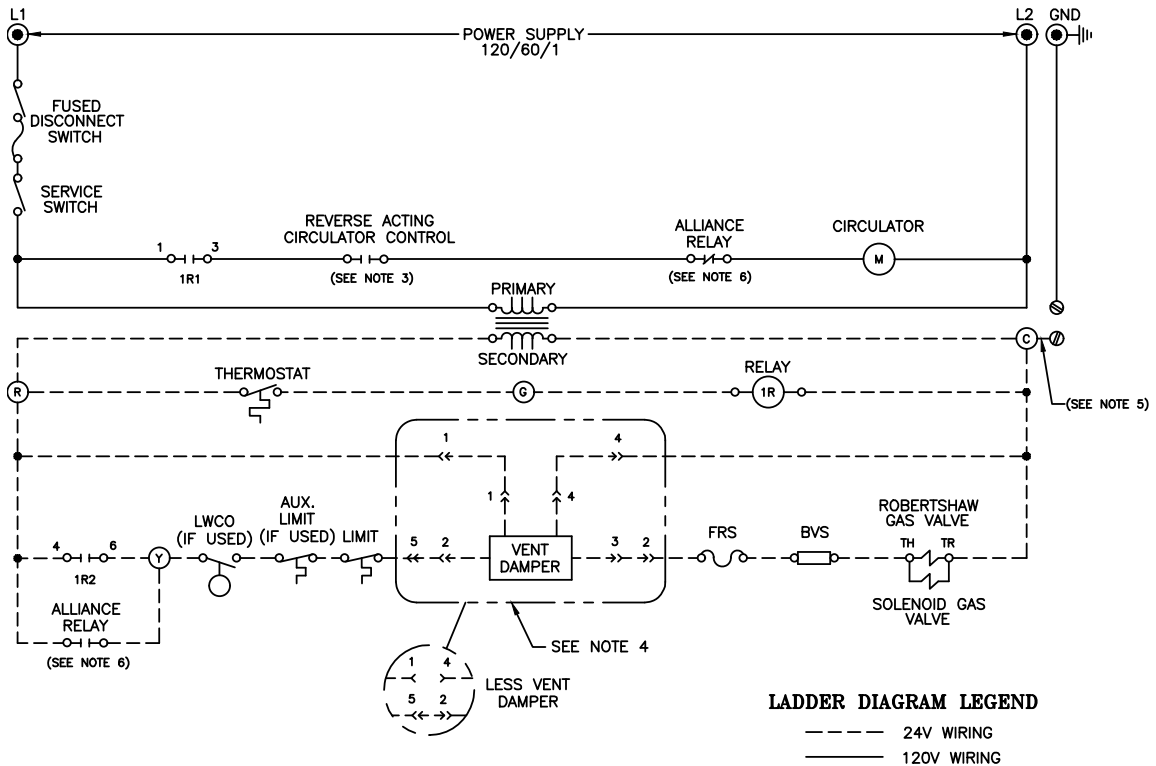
L1

POWER SUPPLY
120/60/1

L2 GND

FUSED
DISCONNECT
SWITCH

SERVICE
SWITCH

1 3
1R1

REVERSE ACTING
CIRCULATOR CONTROL
(SEE NOTE 3)

ALLIANCE
RELAY
(SEE NOTE 6)

CIRCULATOR
M

PRIMARY

SECONDARY

C

R

THERMOSTAT

G

RELAY
1R

(SEE NOTE 5)

1

4

1

4

4 6
1R2

Y

LWCO
(IF USED)

AUX.
LIMIT
(IF USED)

LIMIT

5 2

VENT
DAMPER

3 2

FRS

BVS

ROBERTSHAW
GAS VALVE
TH TR

SOLENOID GAS
VALVE

ALLIANCE
RELAY
(SEE NOTE 6)

SEE NOTE 4

1 4
5 2

LESS VENT
DAMPER

LADDER DIAGRAM LEGEND
24V WIRING
120V WIRING